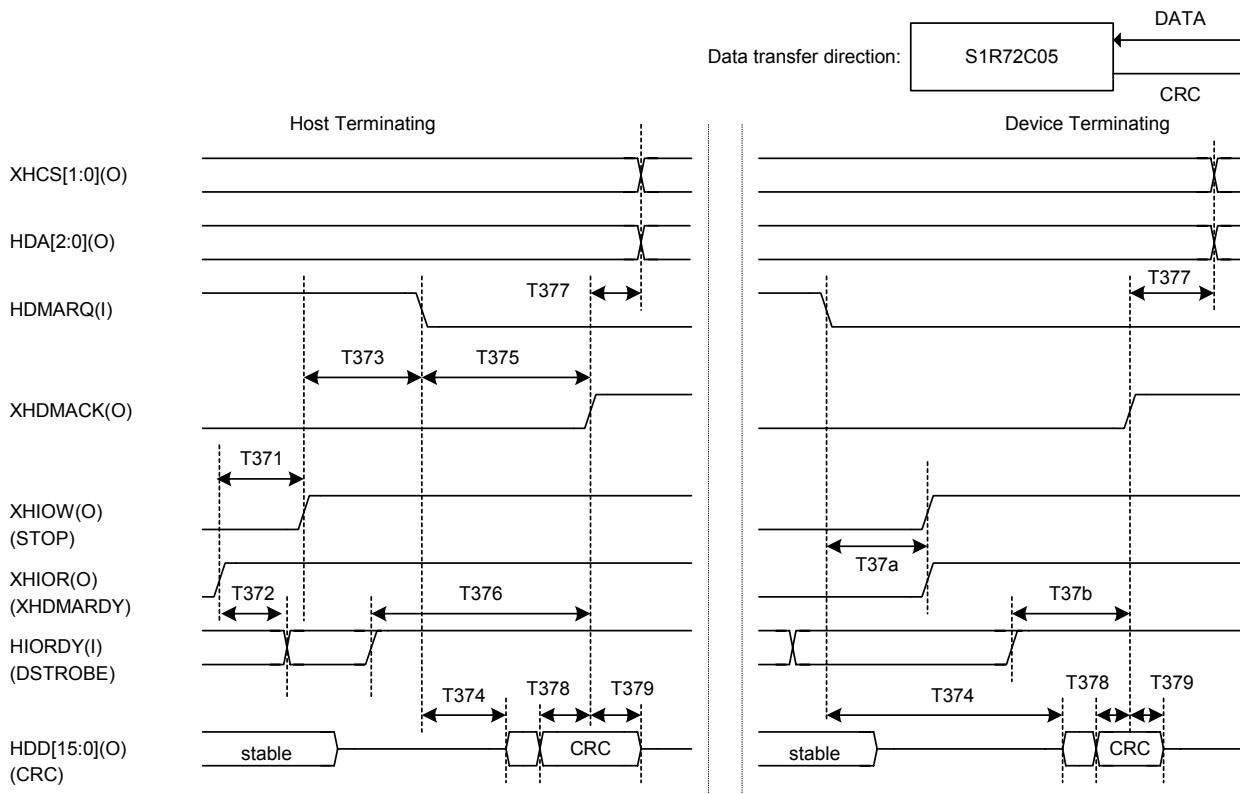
Data transfer direction: S1R72C05 DATA CRC

Host Terminating

Device Terminating

XHCS[1:0](O)

HDA[2:0](O)

HDMARQ(I)

XHDMACK(O)

XHIOW(O) (STOP)

XHIOR(O) (XHDMARDY)

HIORDY(I) (DSTROBE)

HDD[15:0](O) (CRC)

T377

T373

T375

T371

T372

T376

T374

T378

T379

stable

CRC

T377

T37a

T37b

T374

T378

T379

stable

CRC